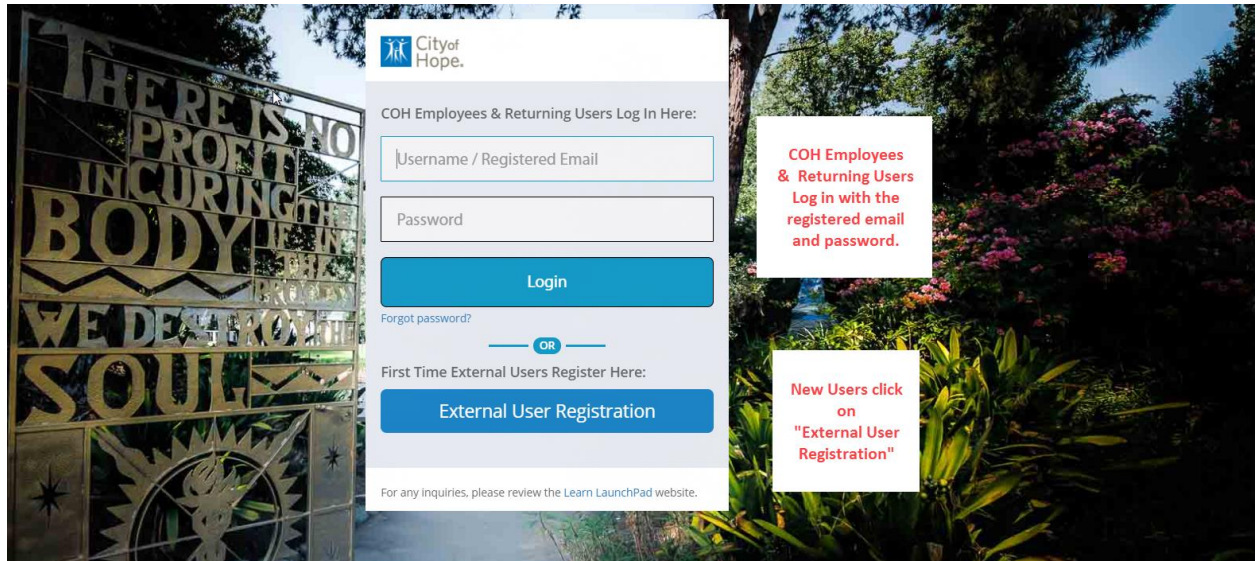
THERE IS NO PROFIT IN CURING THE BODY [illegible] WE DESTROY THE SOUL

City of Hope.

COH Employees & Returning Users Log In Here:

Username / Registered Email

Password

Login

Forgot password?

OR

First Time External Users Register Here:

External User Registration

For any inquiries, please review the Learn LaunchPad website.

COH Employees & Returning Users Log in with the registered email and password.

New Users click on "External User Registration"